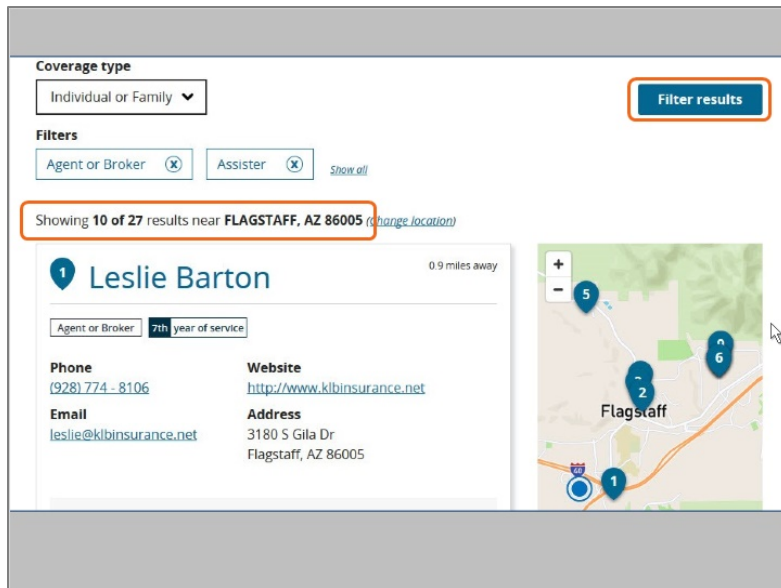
Coverage type

Individual or Family

Filter results

Filters

Agent or Broker

Assister

Show all

Showing **10 of 27** results near **FLAGSTAFF, AZ 86005** (change location)

1 Leslie Barton

0.9 miles away

Agent or Broker

7th year of service

Phone
(928) 774 - 8106

Website
http://www.klbinsurance.net

Email
leslie@klbinsurance.net

Address
3180 S Gila Dr
Flagstaff, AZ 86005

+
−
5
9
6
3
2
Flagstaff
1